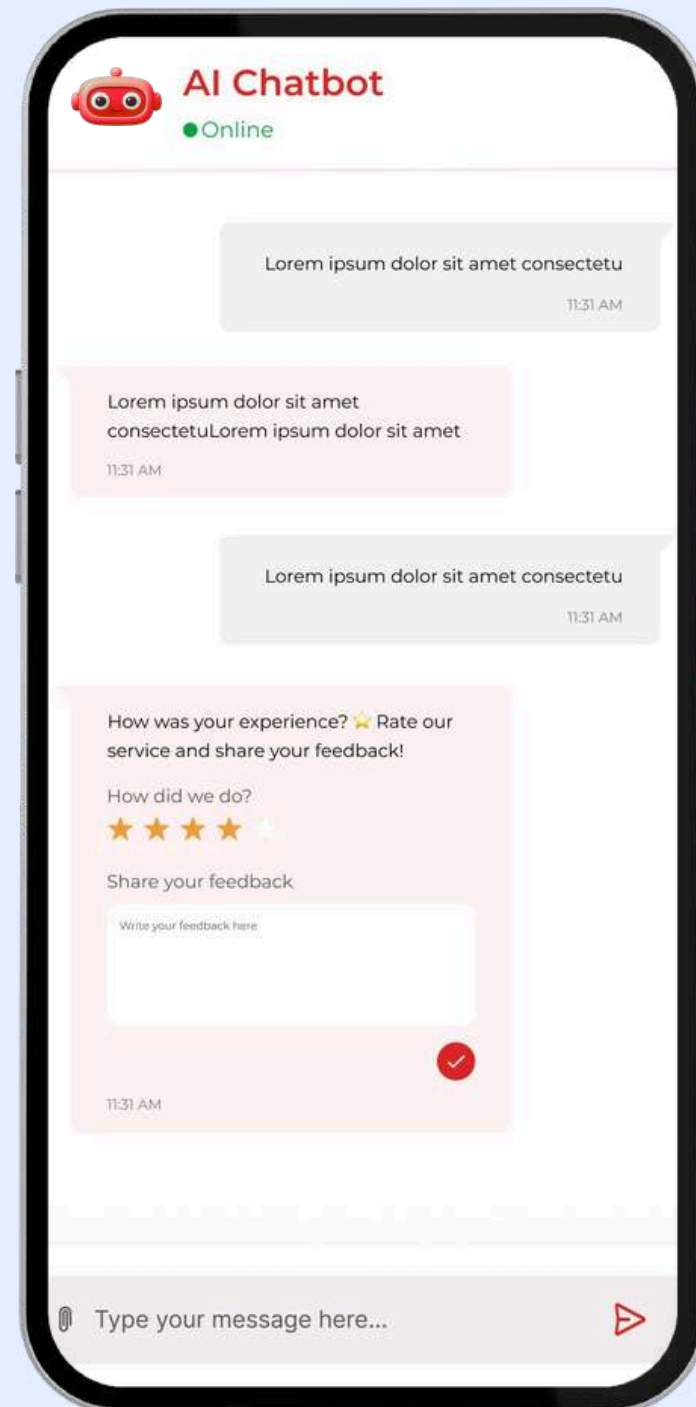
AI Chatbot
●Online

Lorem ipsum dolor sit amet consectetu
11:31 AM

Lorem ipsum dolor sit amet consectetuLorem ipsum dolor sit amet
11:31 AM

Lorem ipsum dolor sit amet consectetu
11:31 AM

How was your experience? ⭐ Rate our service and share your feedback!

How did we do?

★★★★★

Share your feedback

Write your feedback here

11:31 AM

Type your message here...